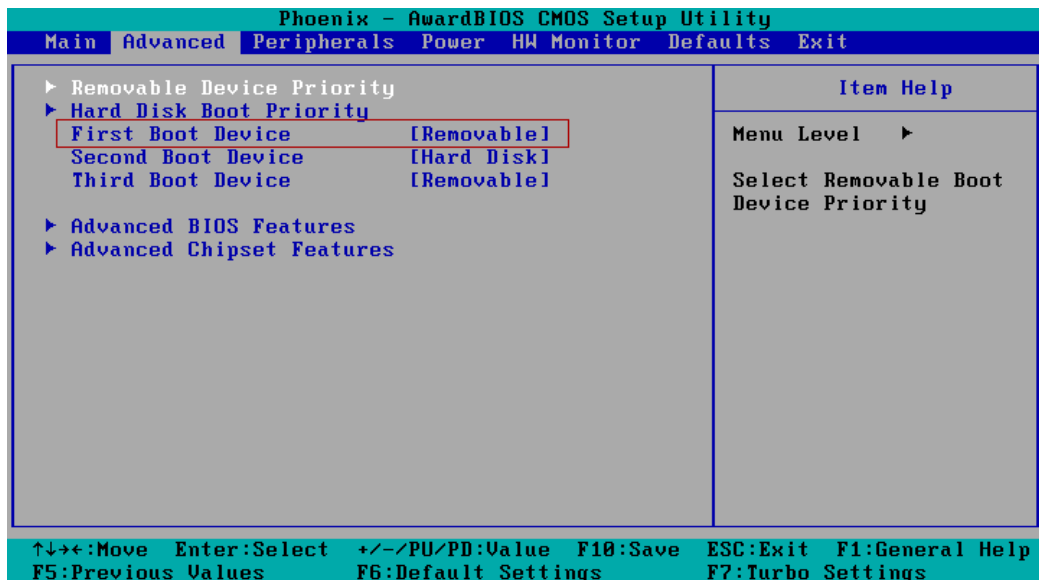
Phoenix - AwardBIOS CMOS Setup Utility

Main Advanced Peripherals Power HW Monitor Defaults Exit

► Removable Device Priority
► Hard Disk Boot Priority
First Boot Device [Removable]
Second Boot Device [Hard Disk]
Third Boot Device [Removable]

► Advanced BIOS Features
► Advanced Chipset Features

Item Help

Menu Level ►

Select Removable Boot Device Priority

↑↓→←:Move Enter:Select +/-/PU/PD:Value F10:Save ESC:Exit F1:General Help
F5:Previous Values F6:Default Settings F7:Turbo Settings